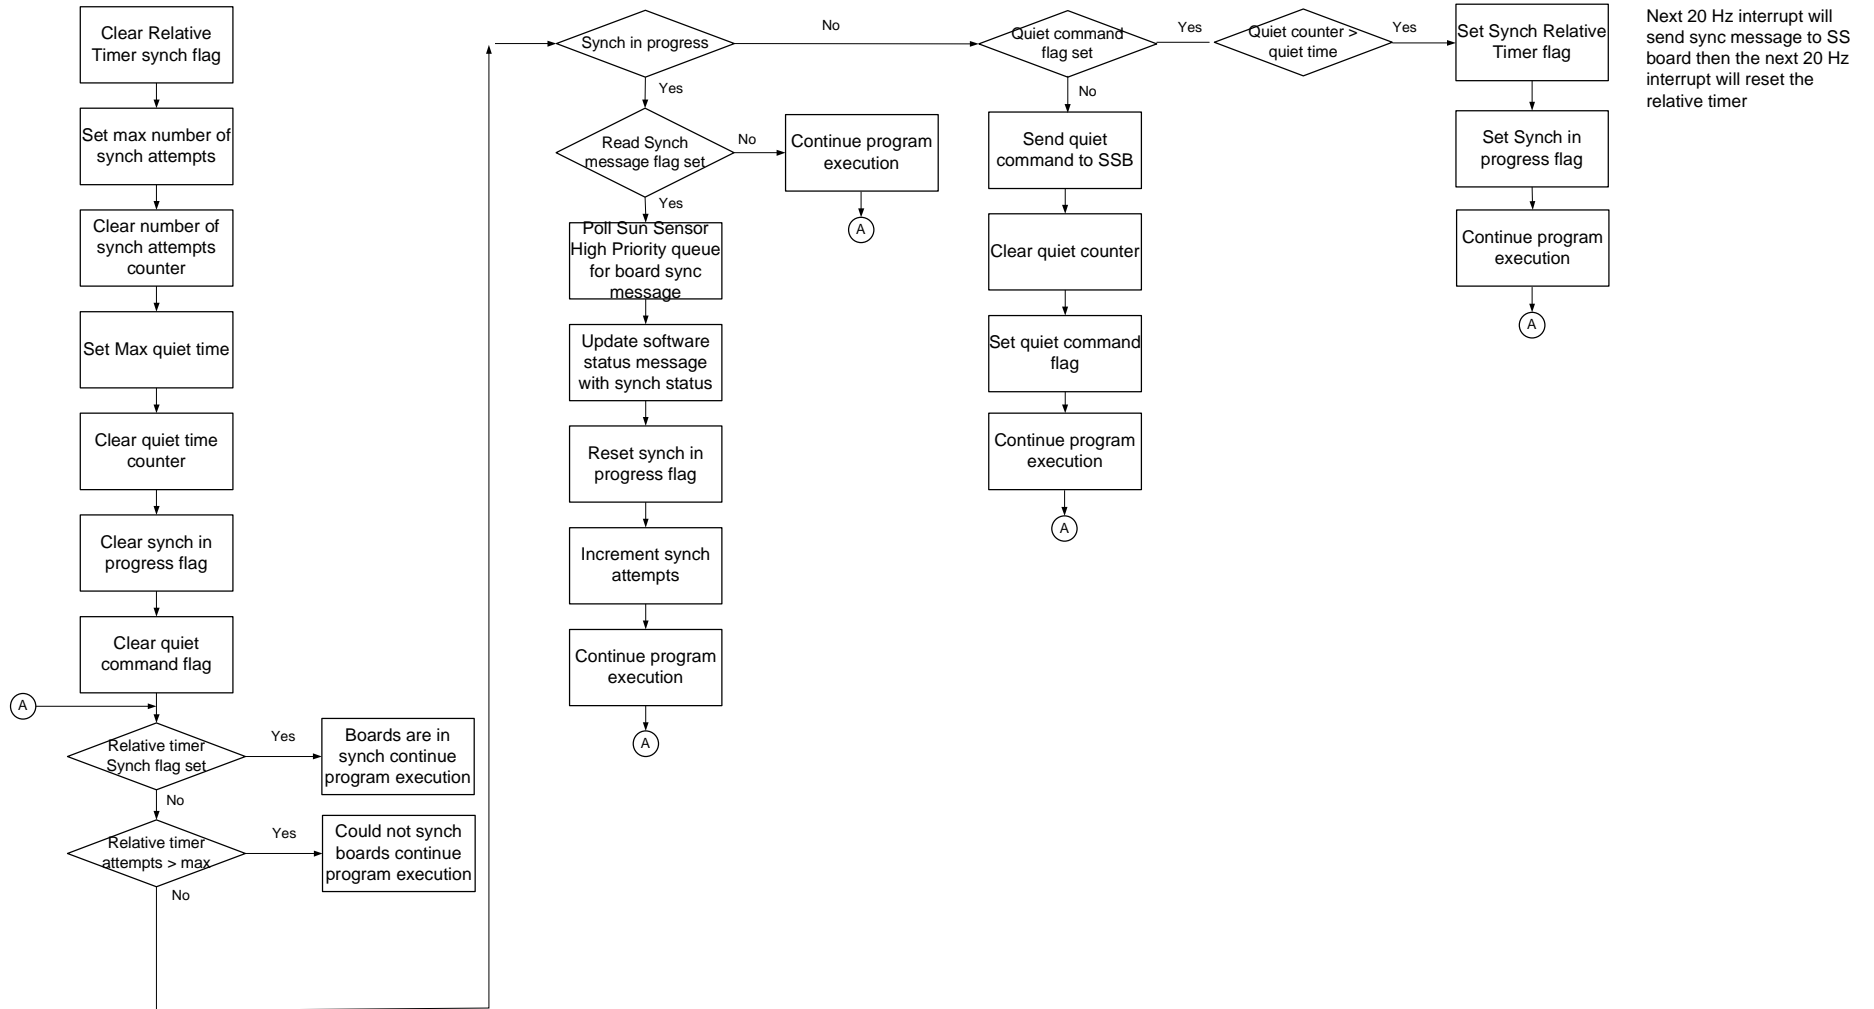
Clear Relative Timer synch flag

Set max number of synch attempts

Clear number of synch attempts counter

Set Max quiet time

Clear quiet time counter

Clear synch in progress flag

Clear quiet command flag

A

Relative timer Synch flag set

Yes

Boards are in synch continue program execution

No

Relative timer attempts > max

Yes

Could not synch boards continue program execution

No

Synch in progress

Yes

Read Synch message flag set

No

Continue program execution

A

Yes

Poll Sun Sensor High Priority queue for board sync message

Update software status message with synch status

Reset synch in progress flag

Increment synch attempts

Continue program execution

A

No

Quiet command flag set

No

Send quiet command to SSB

Clear quiet counter

Set quiet command flag

Continue program execution

A

Yes

Quiet counter > quiet time

Yes

Set Synch Relative Timer flag

Set Synch in progress flag

Continue program execution

A

Next 20 Hz interrupt will send sync message to SS board then the next 20 Hz interrupt will reset the relative timer